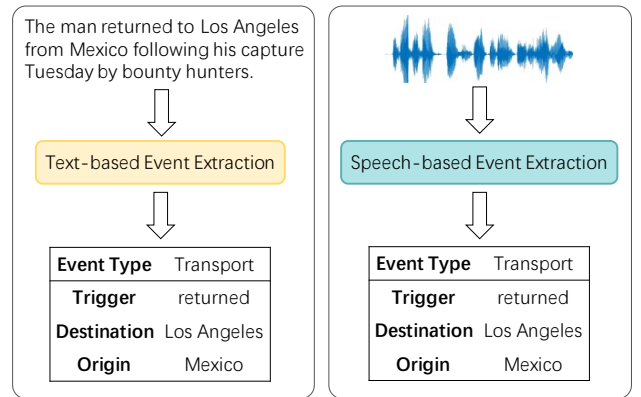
The man returned to Los Angeles from Mexico following his capture Tuesday by bounty hunters.

Text-based Event Extraction

| **Event Type** | Transport |
|---|---|
| **Trigger** | returned |
| **Destination** | Los Angeles |
| **Origin** | Mexico |

Speech-based Event Extraction

| **Event Type** | Transport |
|---|---|
| **Trigger** | returned |
| **Destination** | Los Angeles |
| **Origin** | Mexico |